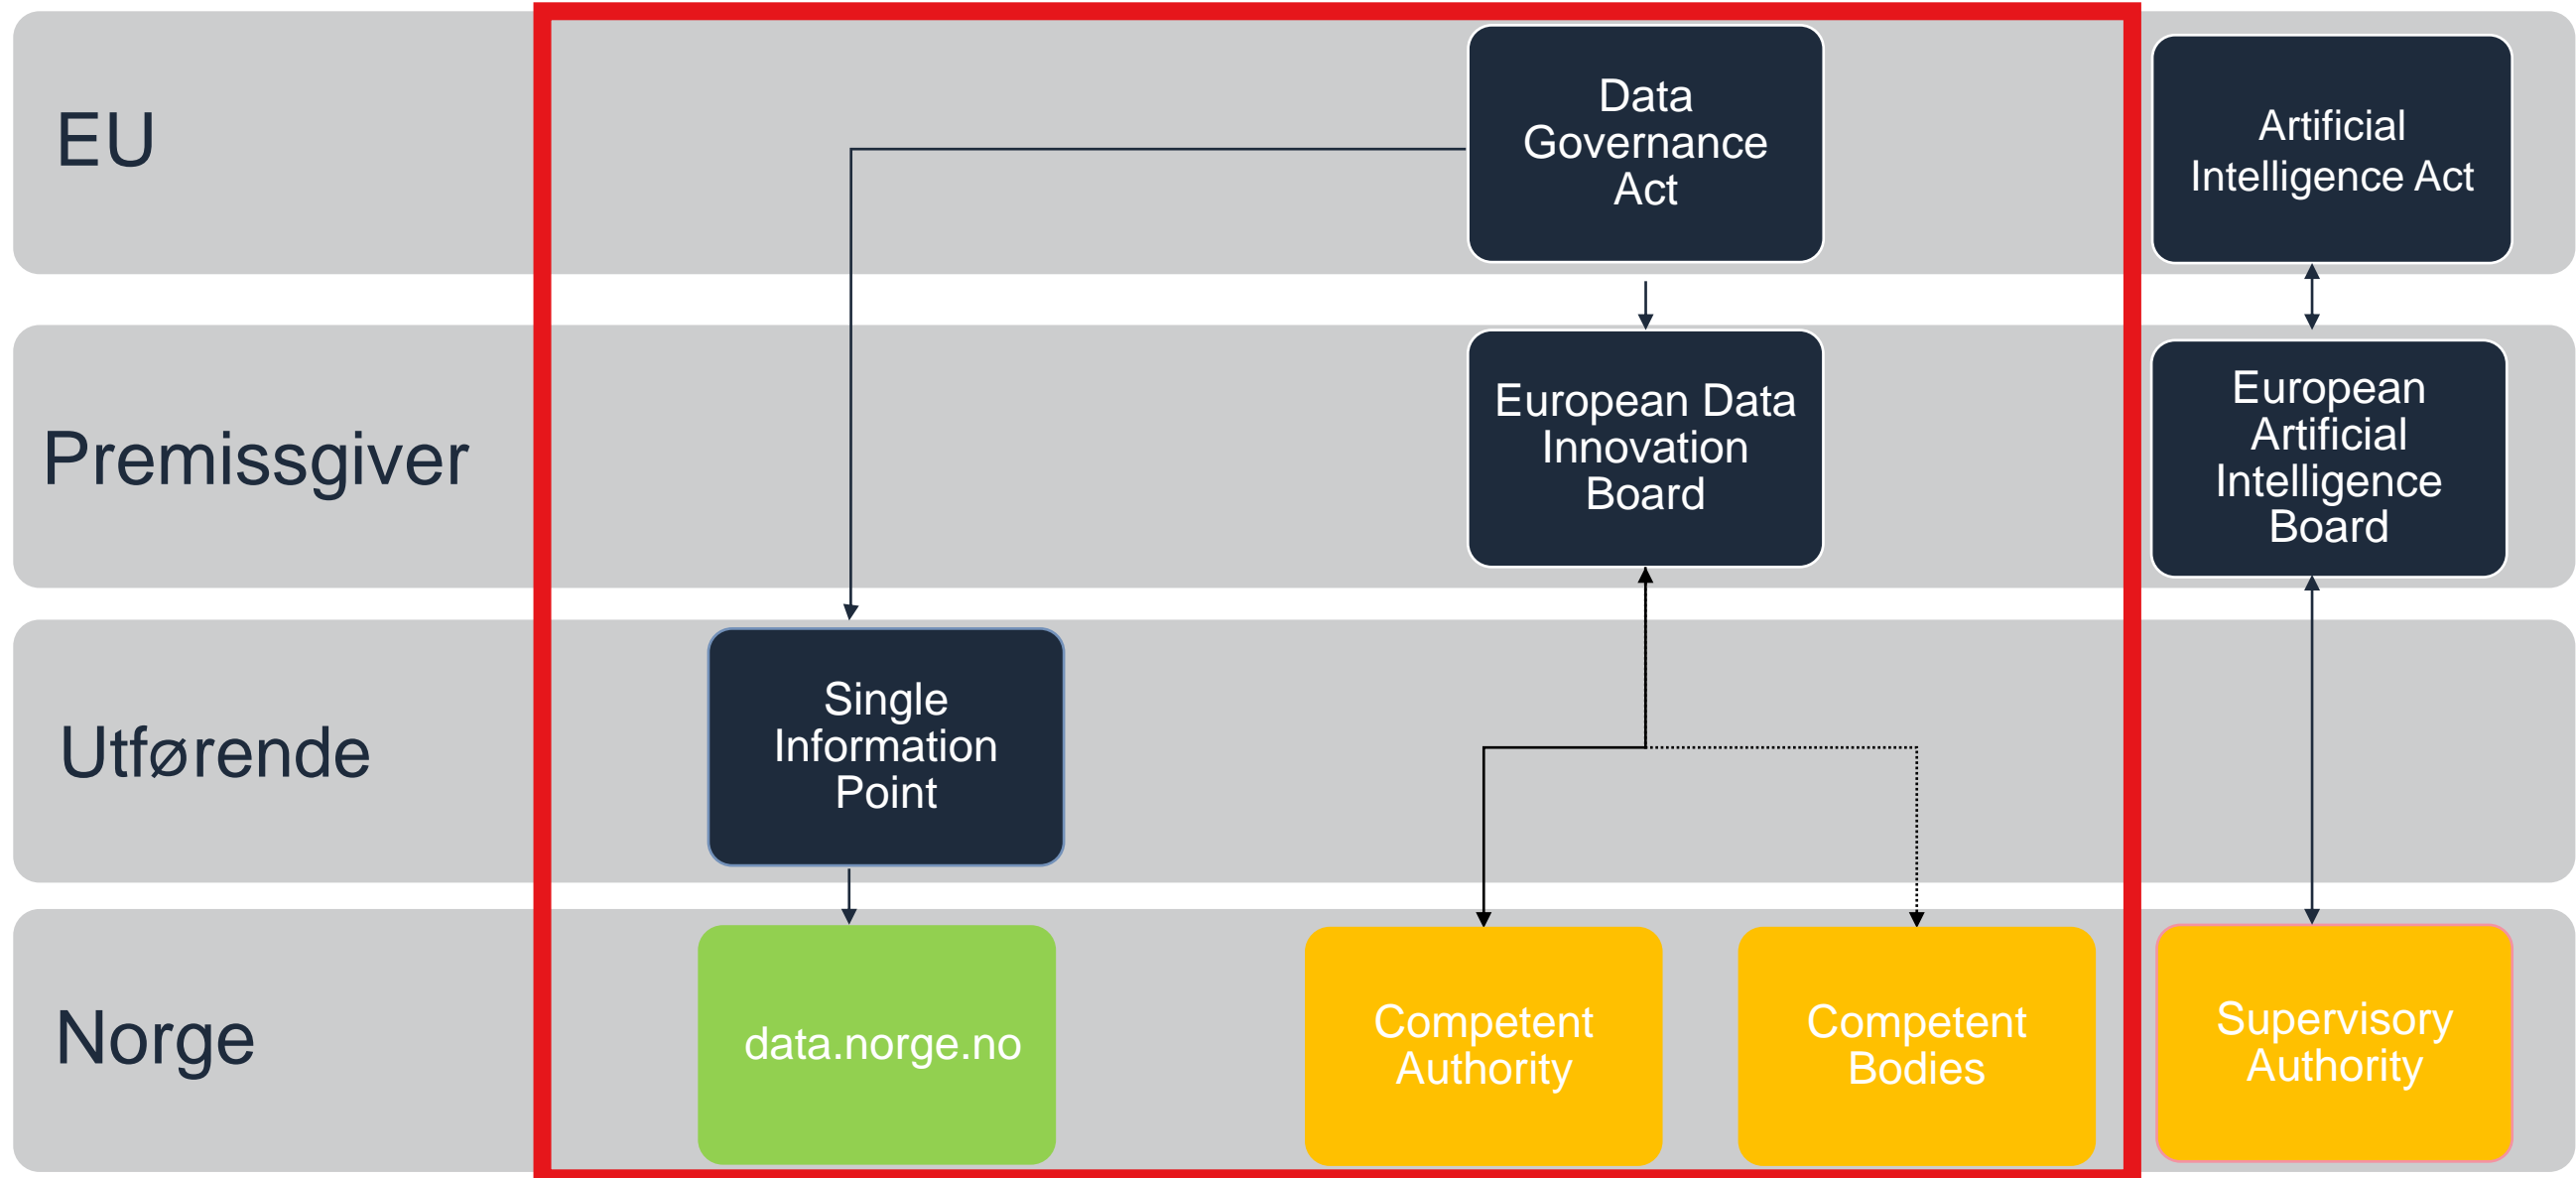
EU

Data Governance Act

Artificial Intelligence Act

Premissgiver

European Data Innovation Board

European Artificial Intelligence Board

Utførende

Single Information Point

Norge

data.norge.no

Competent Authority

Competent Bodies

Supervisory Authority